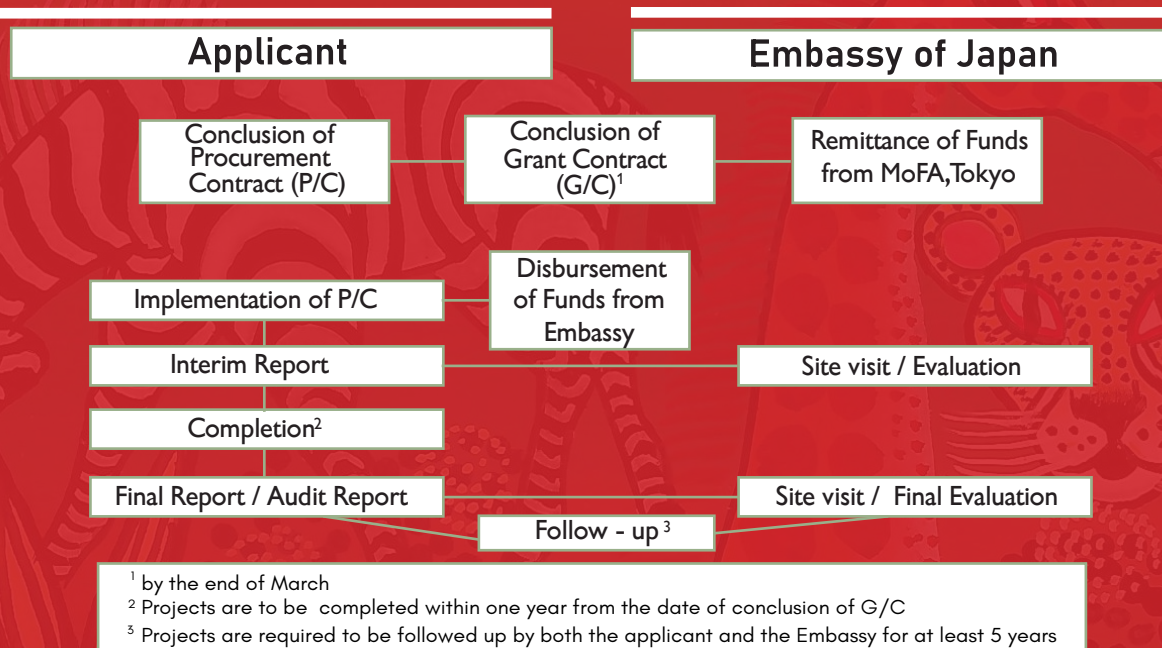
Applicant

Embassy of Japan

Conclusion of Procurement Contract (P/C)

Conclusion of Grant Contract (G/C)$^1$

Remittance of Funds from MoFA,Tokyo

Implementation of P/C

Disbursement of Funds from Embassy

Interim Report

Site visit / Evaluation

Completion$^2$

Final Report / Audit Report

Site visit / Final Evaluation

Follow - up $^3$

$^1$ by the end of March
$^2$ Projects are to be completed within one year from the date of conclusion of G/C
$^3$ Projects are required to be followed up by both the applicant and the Embassy for at least 5 years